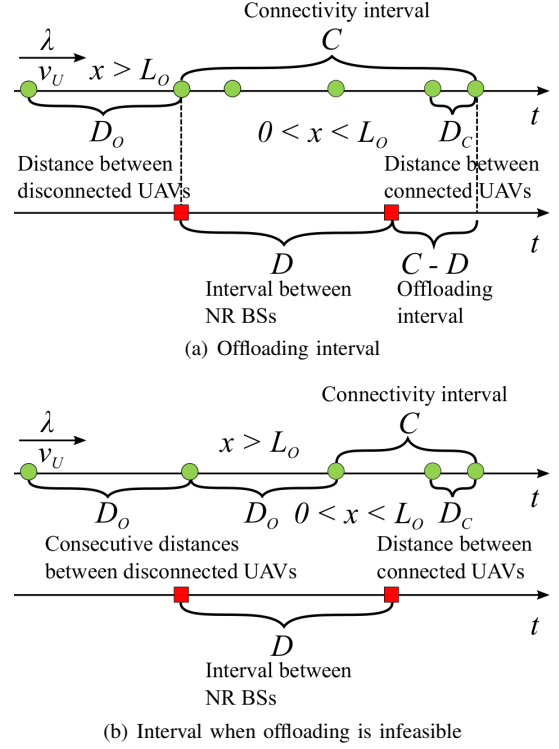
Connectivity interval

$C$

$\frac{\lambda}{v_U}$ $x > L_O$

$t$

$D_O$ $0 < x < L_O$ $D_C$

Distance between disconnected UAVs

Distance between connected UAVs

$t$

$D$ $C - D$

Interval between NR BSs

Offloading interval

(a) Offloading interval

Connectivity interval

$C$

$\frac{\lambda}{v_U}$ $x > L_O$

$t$

$D_O$ $D_O$ $0 < x < L_O$ $D_C$

Consecutive distances between disconnected UAVs

Distance between connected UAVs

$t$

$D$

Interval between NR BSs

(b) Interval when offloading is infeasible